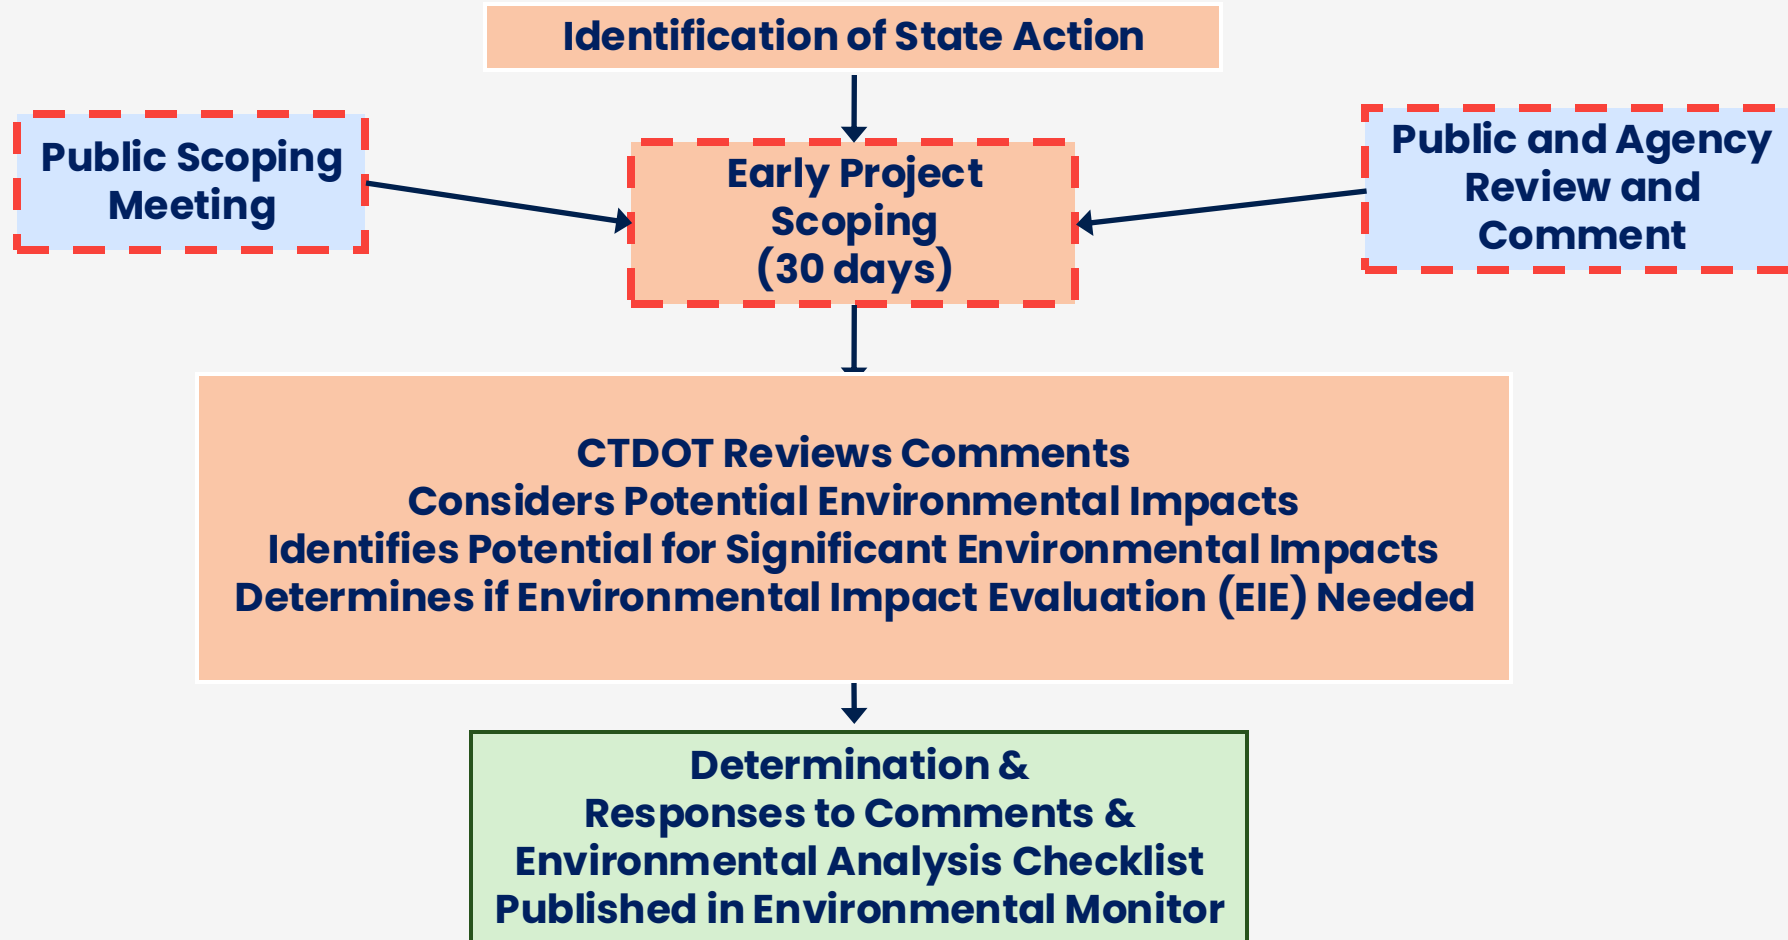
Identification of State Action

Public Scoping Meeting

Early Project Scoping (30 days)

Public and Agency Review and Comment

CTDOT Reviews Comments
Considers Potential Environmental Impacts
Identifies Potential for Significant Environmental Impacts
Determines if Environmental Impact Evaluation (EIE) Needed

Determination &
Responses to Comments &
Environmental Analysis Checklist
Published in Environmental Monitor